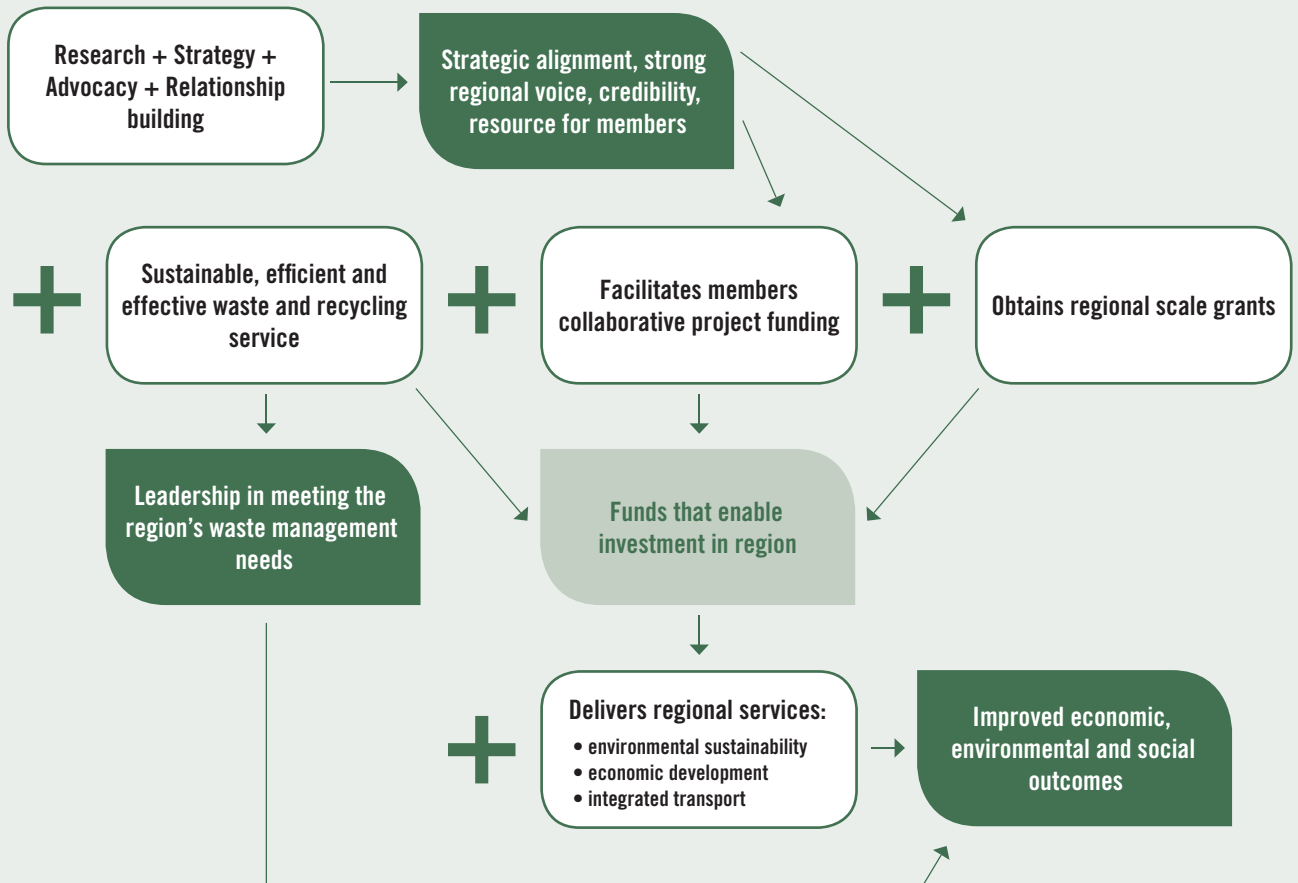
Research + Strategy + Advocacy + Relationship building

Strategic alignment, strong regional voice, credibility, resource for members

Sustainable, efficient and effective waste and recycling service

Facilitates members collaborative project funding

Obtains regional scale grants

Leadership in meeting the region's waste management needs

Funds that enable investment in region

Delivers regional services:
• environmental sustainability
• economic development
• integrated transport

Improved economic, environmental and social outcomes